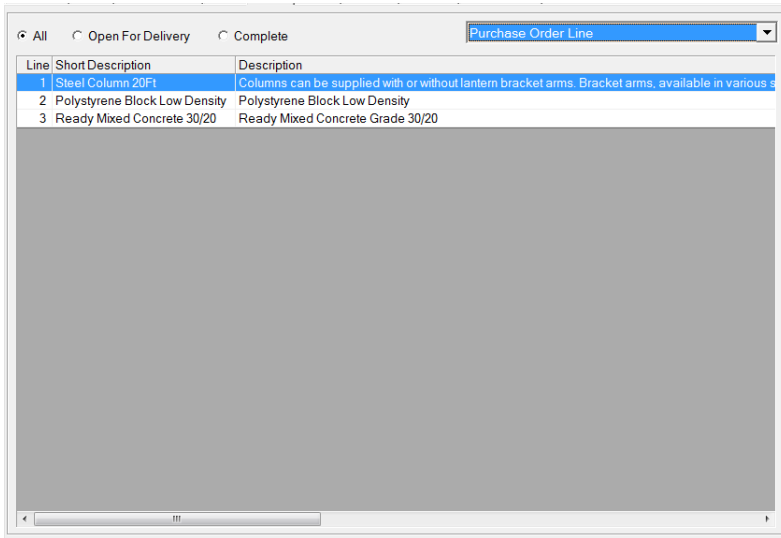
All   Open For Delivery   Complete

Purchase Order Line

| Line | Short Description | Description |
|---|---|---|
| 1 | Steel Column 20Ft | Columns can be supplied with or without lantern bracket arms. Bracket arms, available in various s |
| 2 | Polystyrene Block Low Density | Polystyrene Block Low Density |
| 3 | Ready Mixed Concrete 30/20 | Ready Mixed Concrete Grade 30/20 |